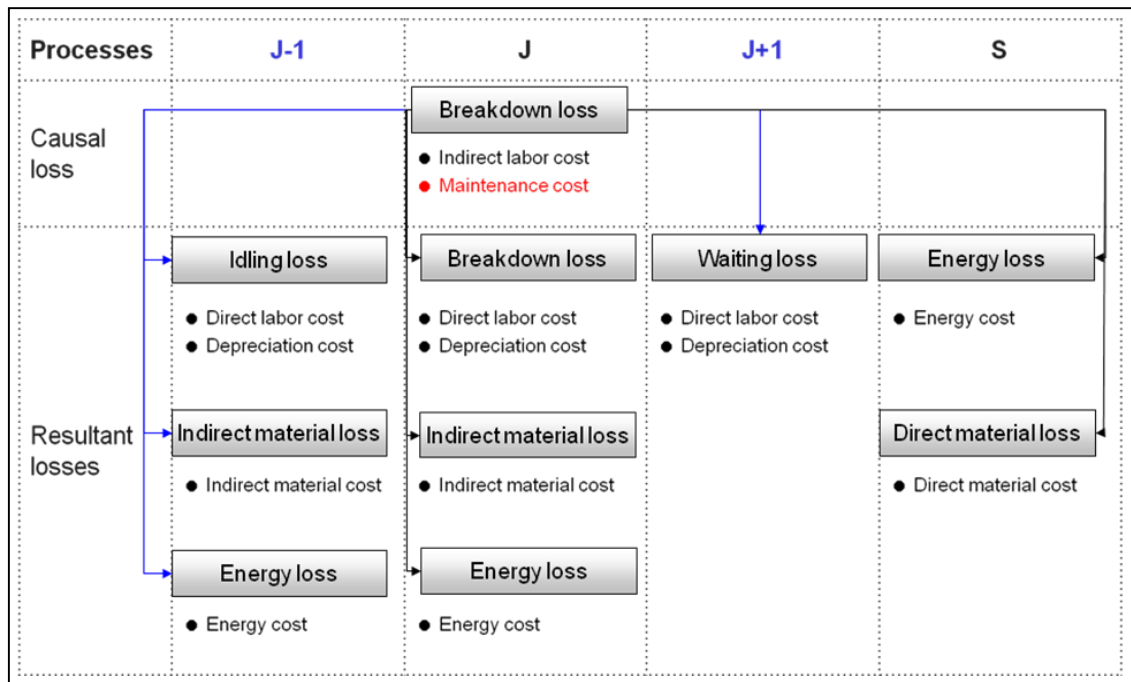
| Processes | J-1 | J | J+1 | S |
|---|---|---|---|---|
| Causal loss | | Breakdown loss<br>● Indirect labor cost<br>● Maintenance cost | | |
| Resultant losses | Idling loss<br>● Direct labor cost<br>● Depreciation cost<br>Indirect material loss<br>● Indirect material cost<br>Energy loss<br>● Energy cost | Breakdown loss<br>● Direct labor cost<br>● Depreciation cost<br>Indirect material loss<br>● Indirect material cost<br>Energy loss<br>● Energy cost | Waiting loss<br>● Direct labor cost<br>● Depreciation cost | Energy loss<br>● Energy cost<br>Direct material loss<br>● Direct material cost |